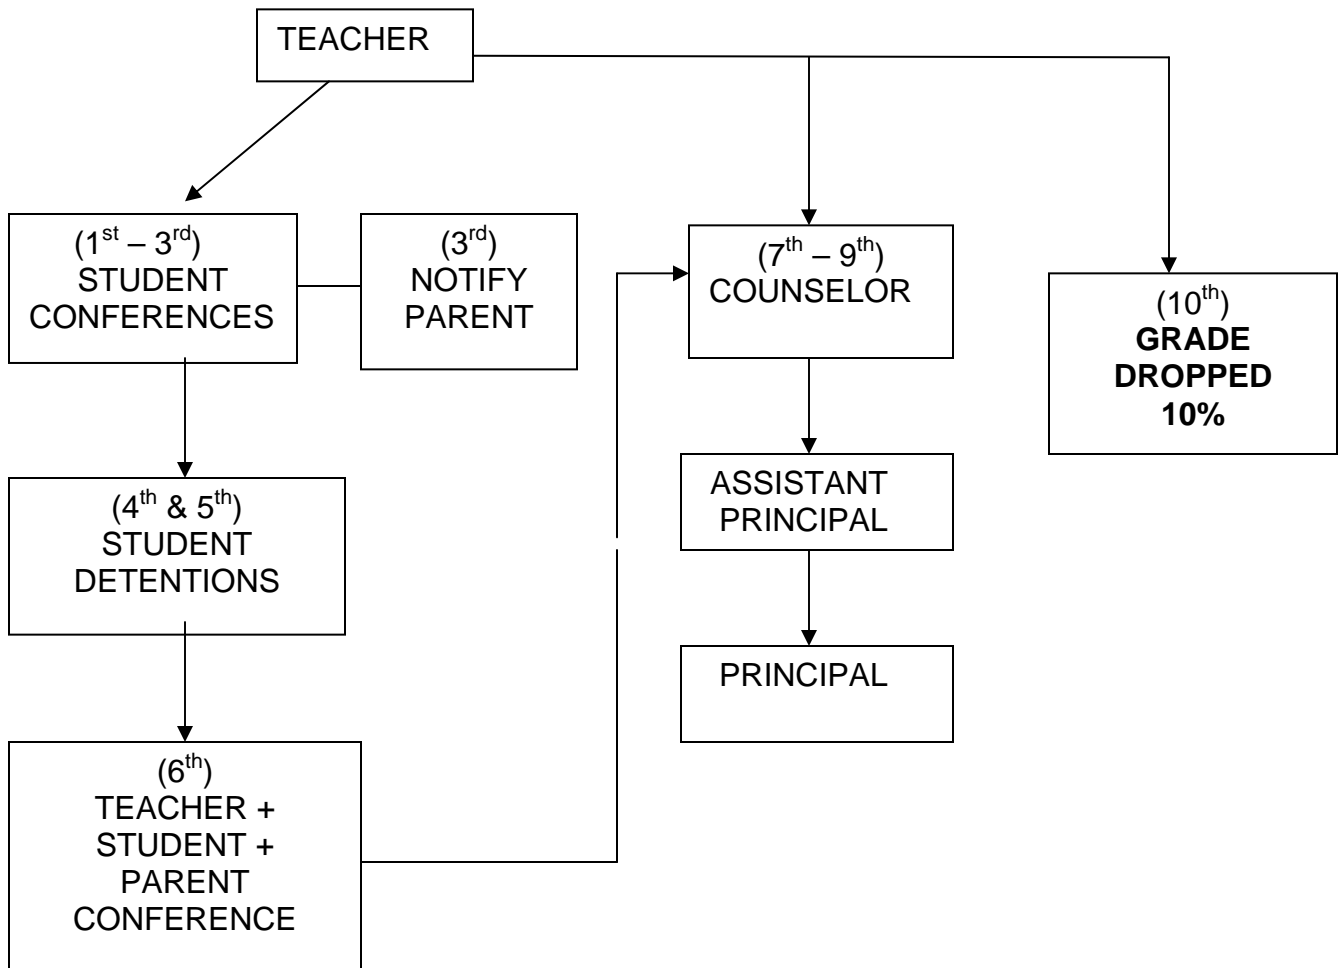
TEACHER

($1^{st}$ – $3^{rd}$)
STUDENT CONFERENCES

($3^{rd}$)
NOTIFY PARENT

($7^{th}$ – $9^{th}$)
COUNSELOR

($10^{th}$)
**GRADE DROPPED 10%**

($4^{th}$ & $5^{th}$)
STUDENT DETENTIONS

ASSISTANT PRINCIPAL

PRINCIPAL

($6^{th}$)
TEACHER + STUDENT + PARENT CONFERENCE